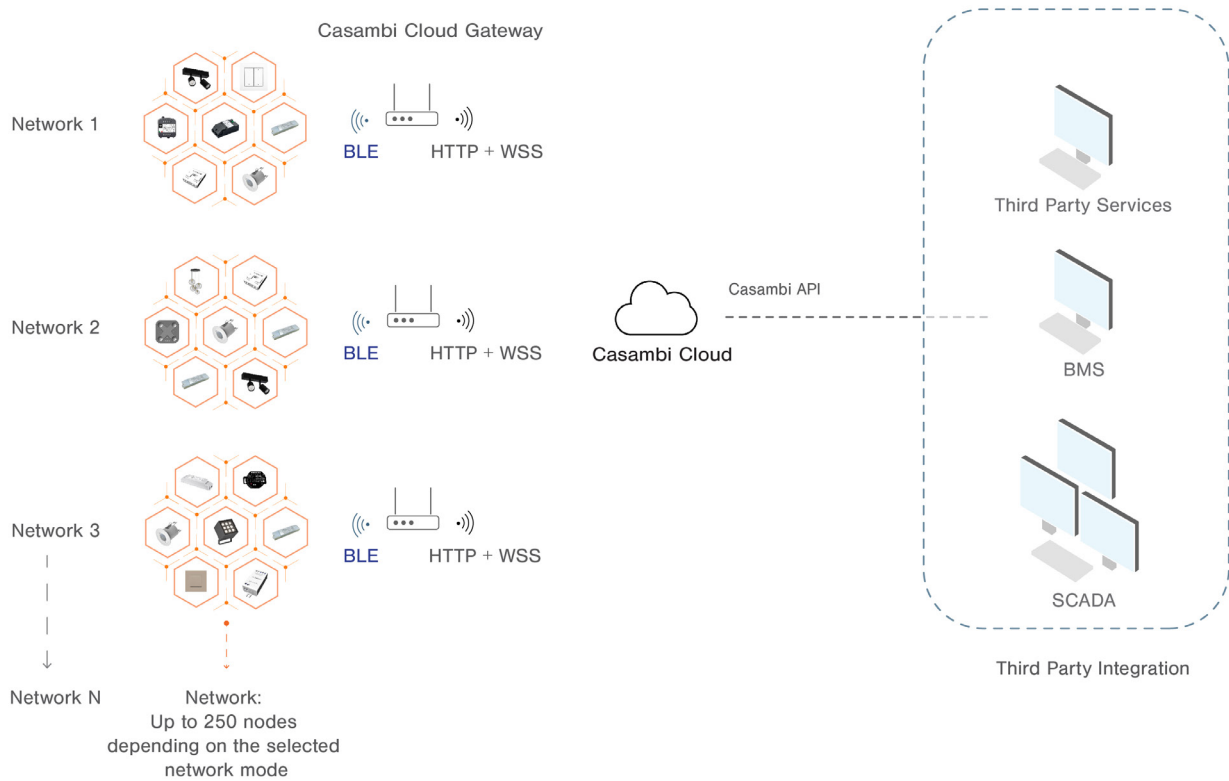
Casambi Cloud Gateway

Network 1

BLE HTTP + WSS

Network 2

BLE HTTP + WSS

Network 3

BLE HTTP + WSS

Network N

Network:
Up to 250 nodes depending on the selected network mode

Casambi API

Casambi Cloud

Third Party Services

BMS

SCADA

Third Party Integration